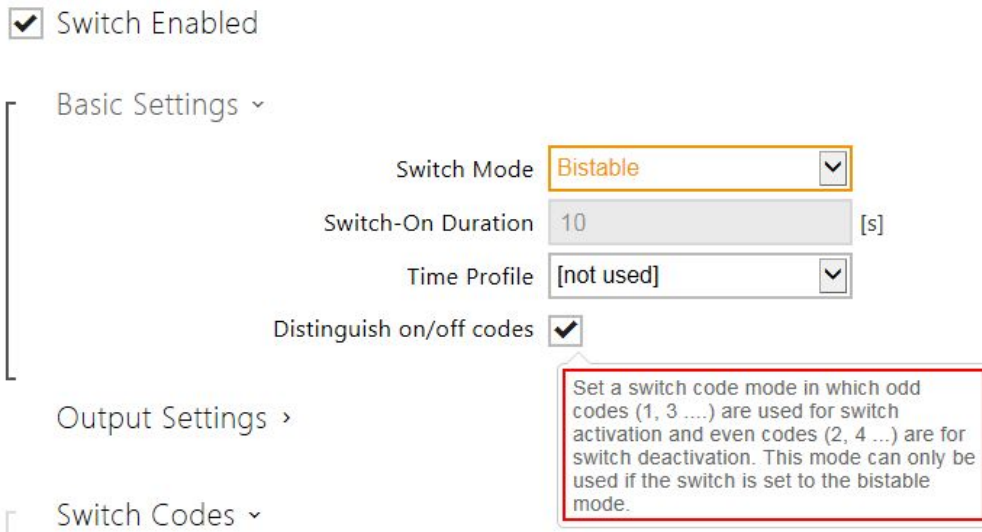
Switch Enabled

Basic Settings ˅

Switch Mode Bistable

Switch-On Duration 10 [s]

Time Profile [not used]

Distinguish on/off codes

Set a switch code mode in which odd codes (1, 3 ....) are used for switch activation and even codes (2, 4 ...) are for switch deactivation. This mode can only be used if the switch is set to the bistable mode.

Output Settings ›

Switch Codes ˅